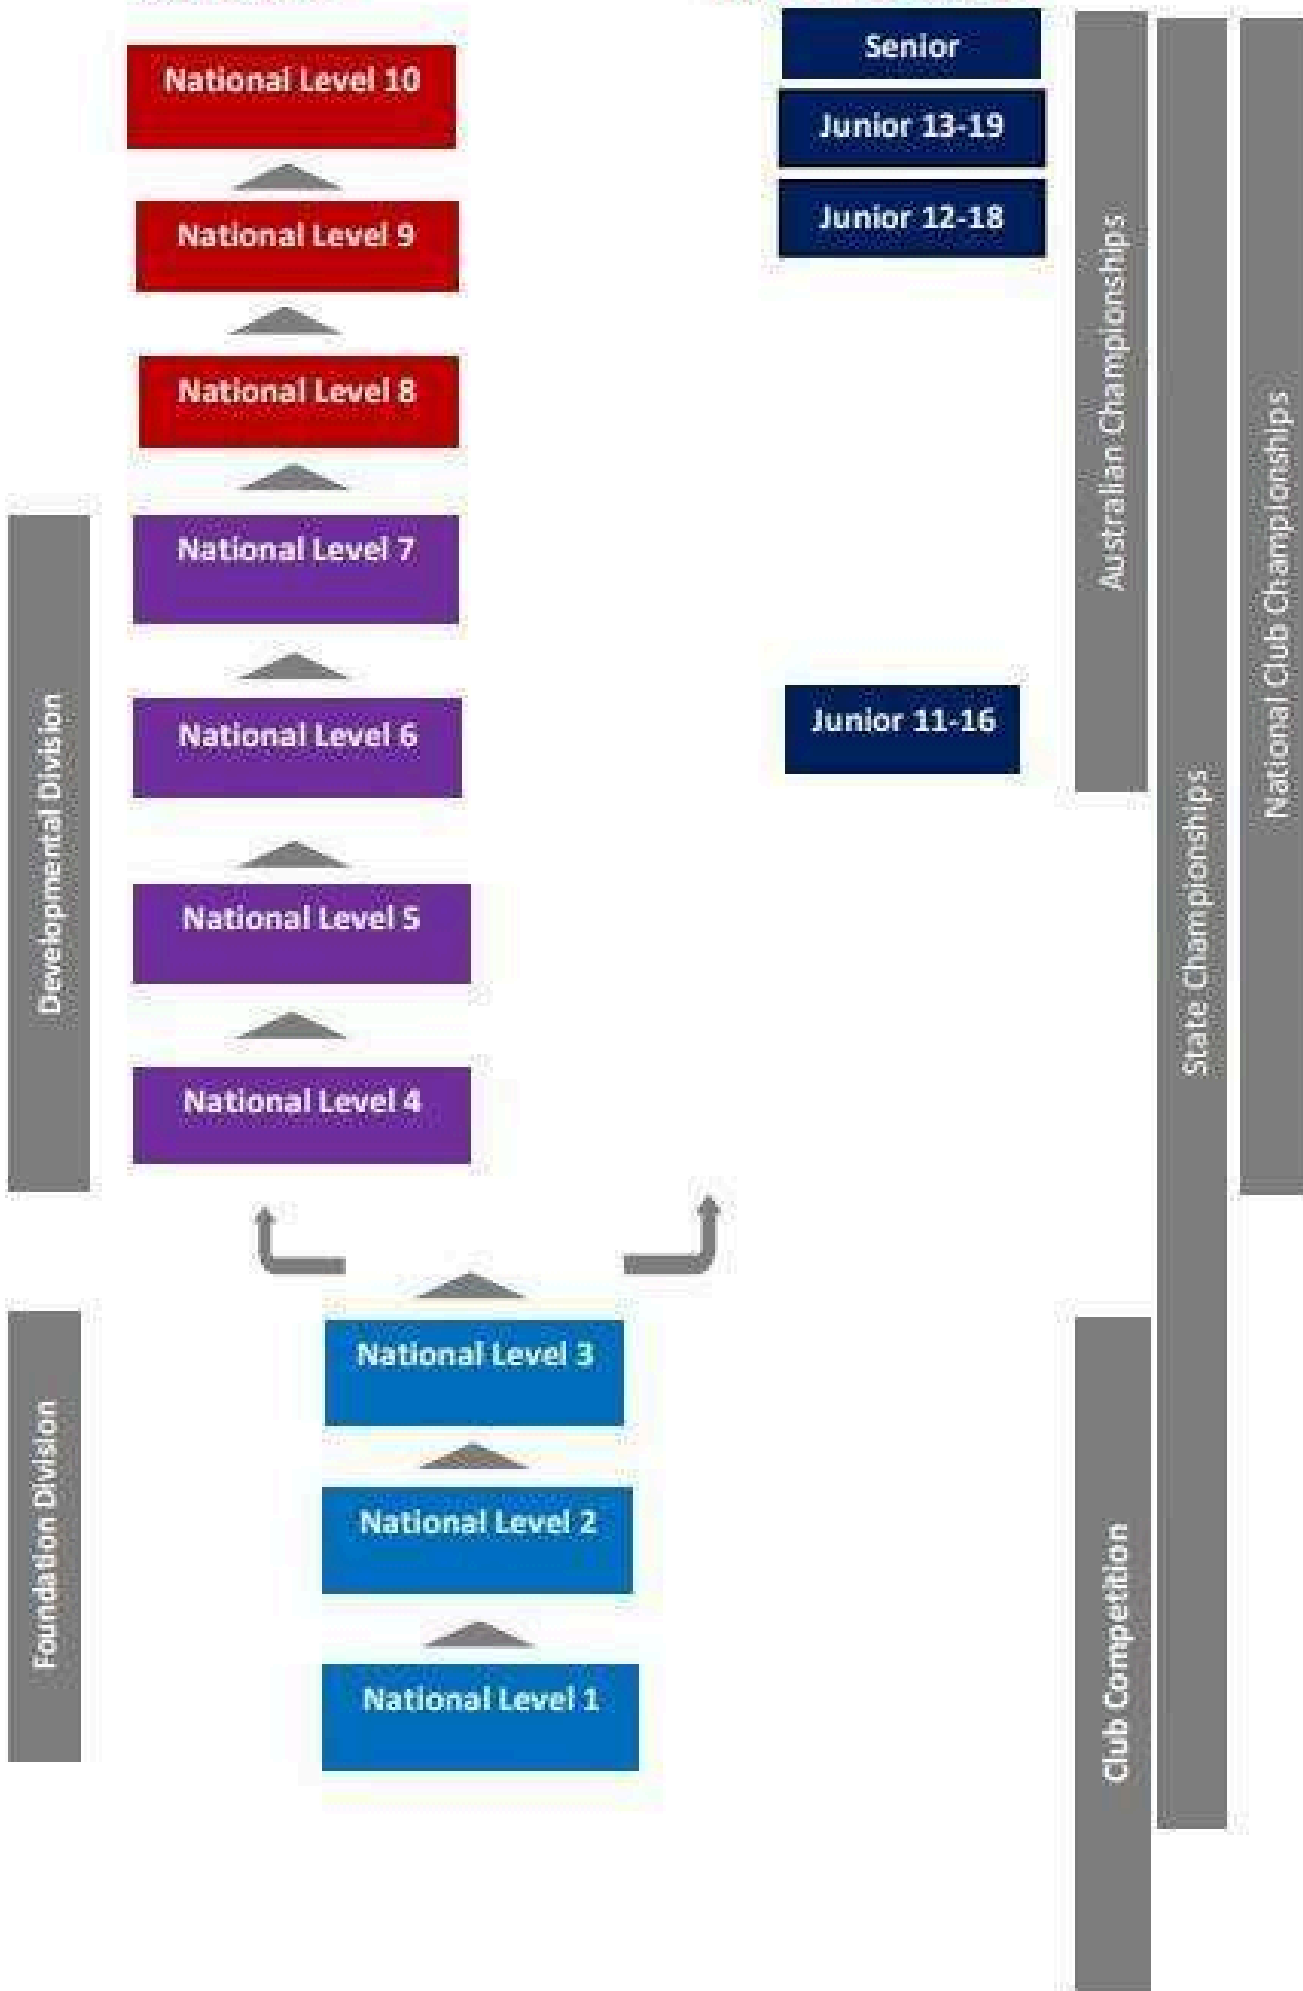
National Level 10

National Level 9

National Level 8

National Level 7

National Level 6

National Level 5

National Level 4

National Level 3

National Level 2

National Level 1

Developmental Division

Foundation Division

Senior

Junior 13-19

Junior 12-18

Junior 11-16

Australian Championships

State Championships

National Club Championships

Club Competition